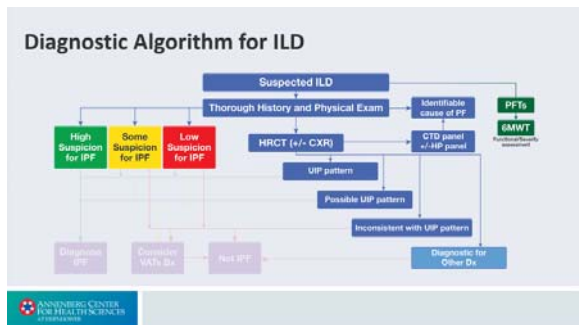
Diagnostic Algorithm for ILD

Suspected ILD

Thorough History and Physical Exam

Identifiable cause of PF

PFTs

6MWT

Functional/Severity assessment

High Suspicion for IPF

Some Suspicion for IPF

Low Suspicion for IPF

HRCT (+/- CXR)

CTD panel +/-HP panel

UIP pattern

Possible UIP pattern

Inconsistent with UIP pattern

Diagnose IPF

Consider VATs Bx

Not IPF

Diagnostic for Other Dx

ANNENBERG CENTER FOR HEALTH SCIENCES AT EISENHOWER